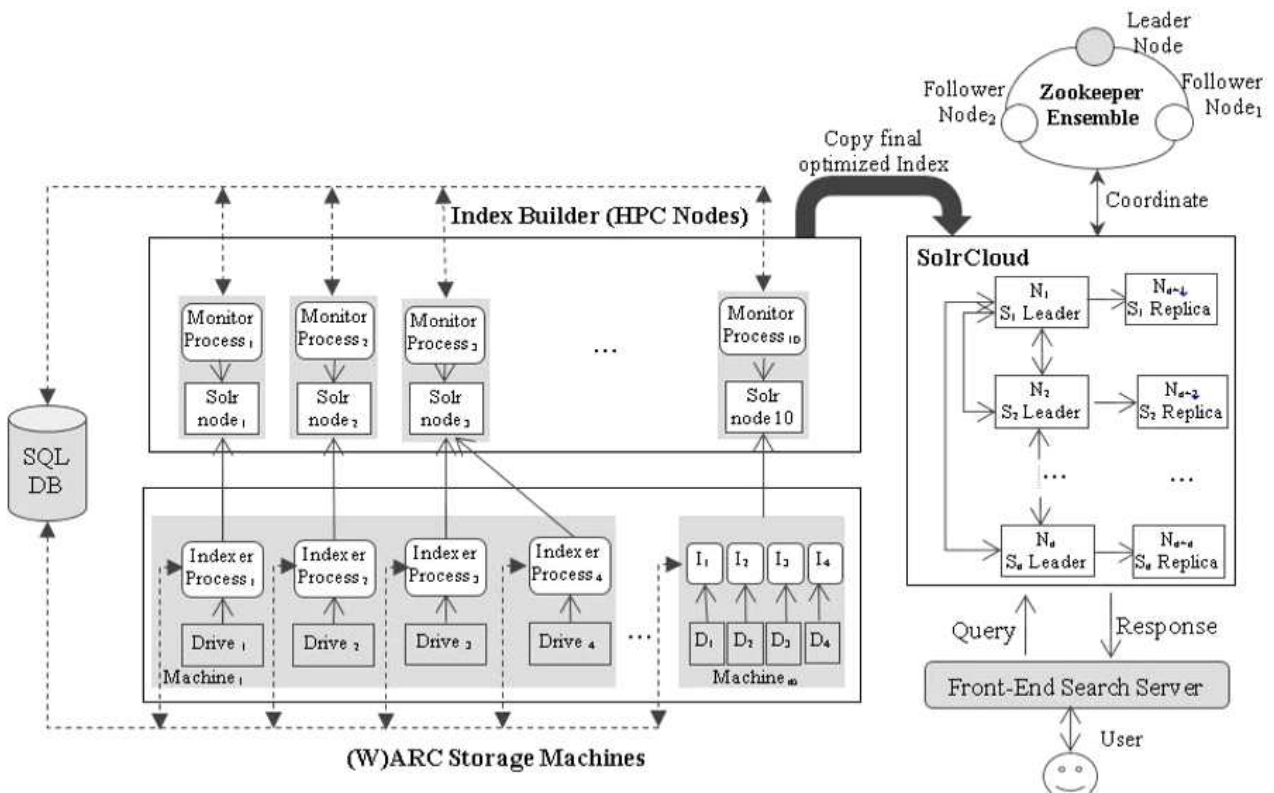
Leader Node

Follower Node$_2$

Zookeeper Ensemble

Follower Node$_1$

Copy final optimized Index

Coordinate

Index Builder (HPC Nodes)

SolrCloud

Monitor Process$_1$

Monitor Process$_2$

Monitor Process$_3$

...

Monitor Process$_{10}$

Solr node$_1$

Solr node$_2$

Solr node$_3$

Solr node 10

N$_1$ S$_1$ Leader

N$_{d+1}$ S$_1$ Replica

N$_2$ S$_2$ Leader

N$_{d+2}$ S$_2$ Replica

...

...

N$_d$ S$_d$ Leader

N$_{d+d}$ S$_d$ Replica

SQL DB

Indexer Process$_1$

Indexer Process$_2$

Indexer Process$_3$

Indexer Process$_4$

I$_1$

I$_2$

I$_3$

I$_4$

Drive$_1$

Drive$_2$

Drive$_3$

Drive$_4$

...

D$_1$

D$_2$

D$_3$

D$_4$

Machine$_1$

Machine$_{40}$

Query

Response

Front-End Search Server

User

(W)ARC Storage Machines